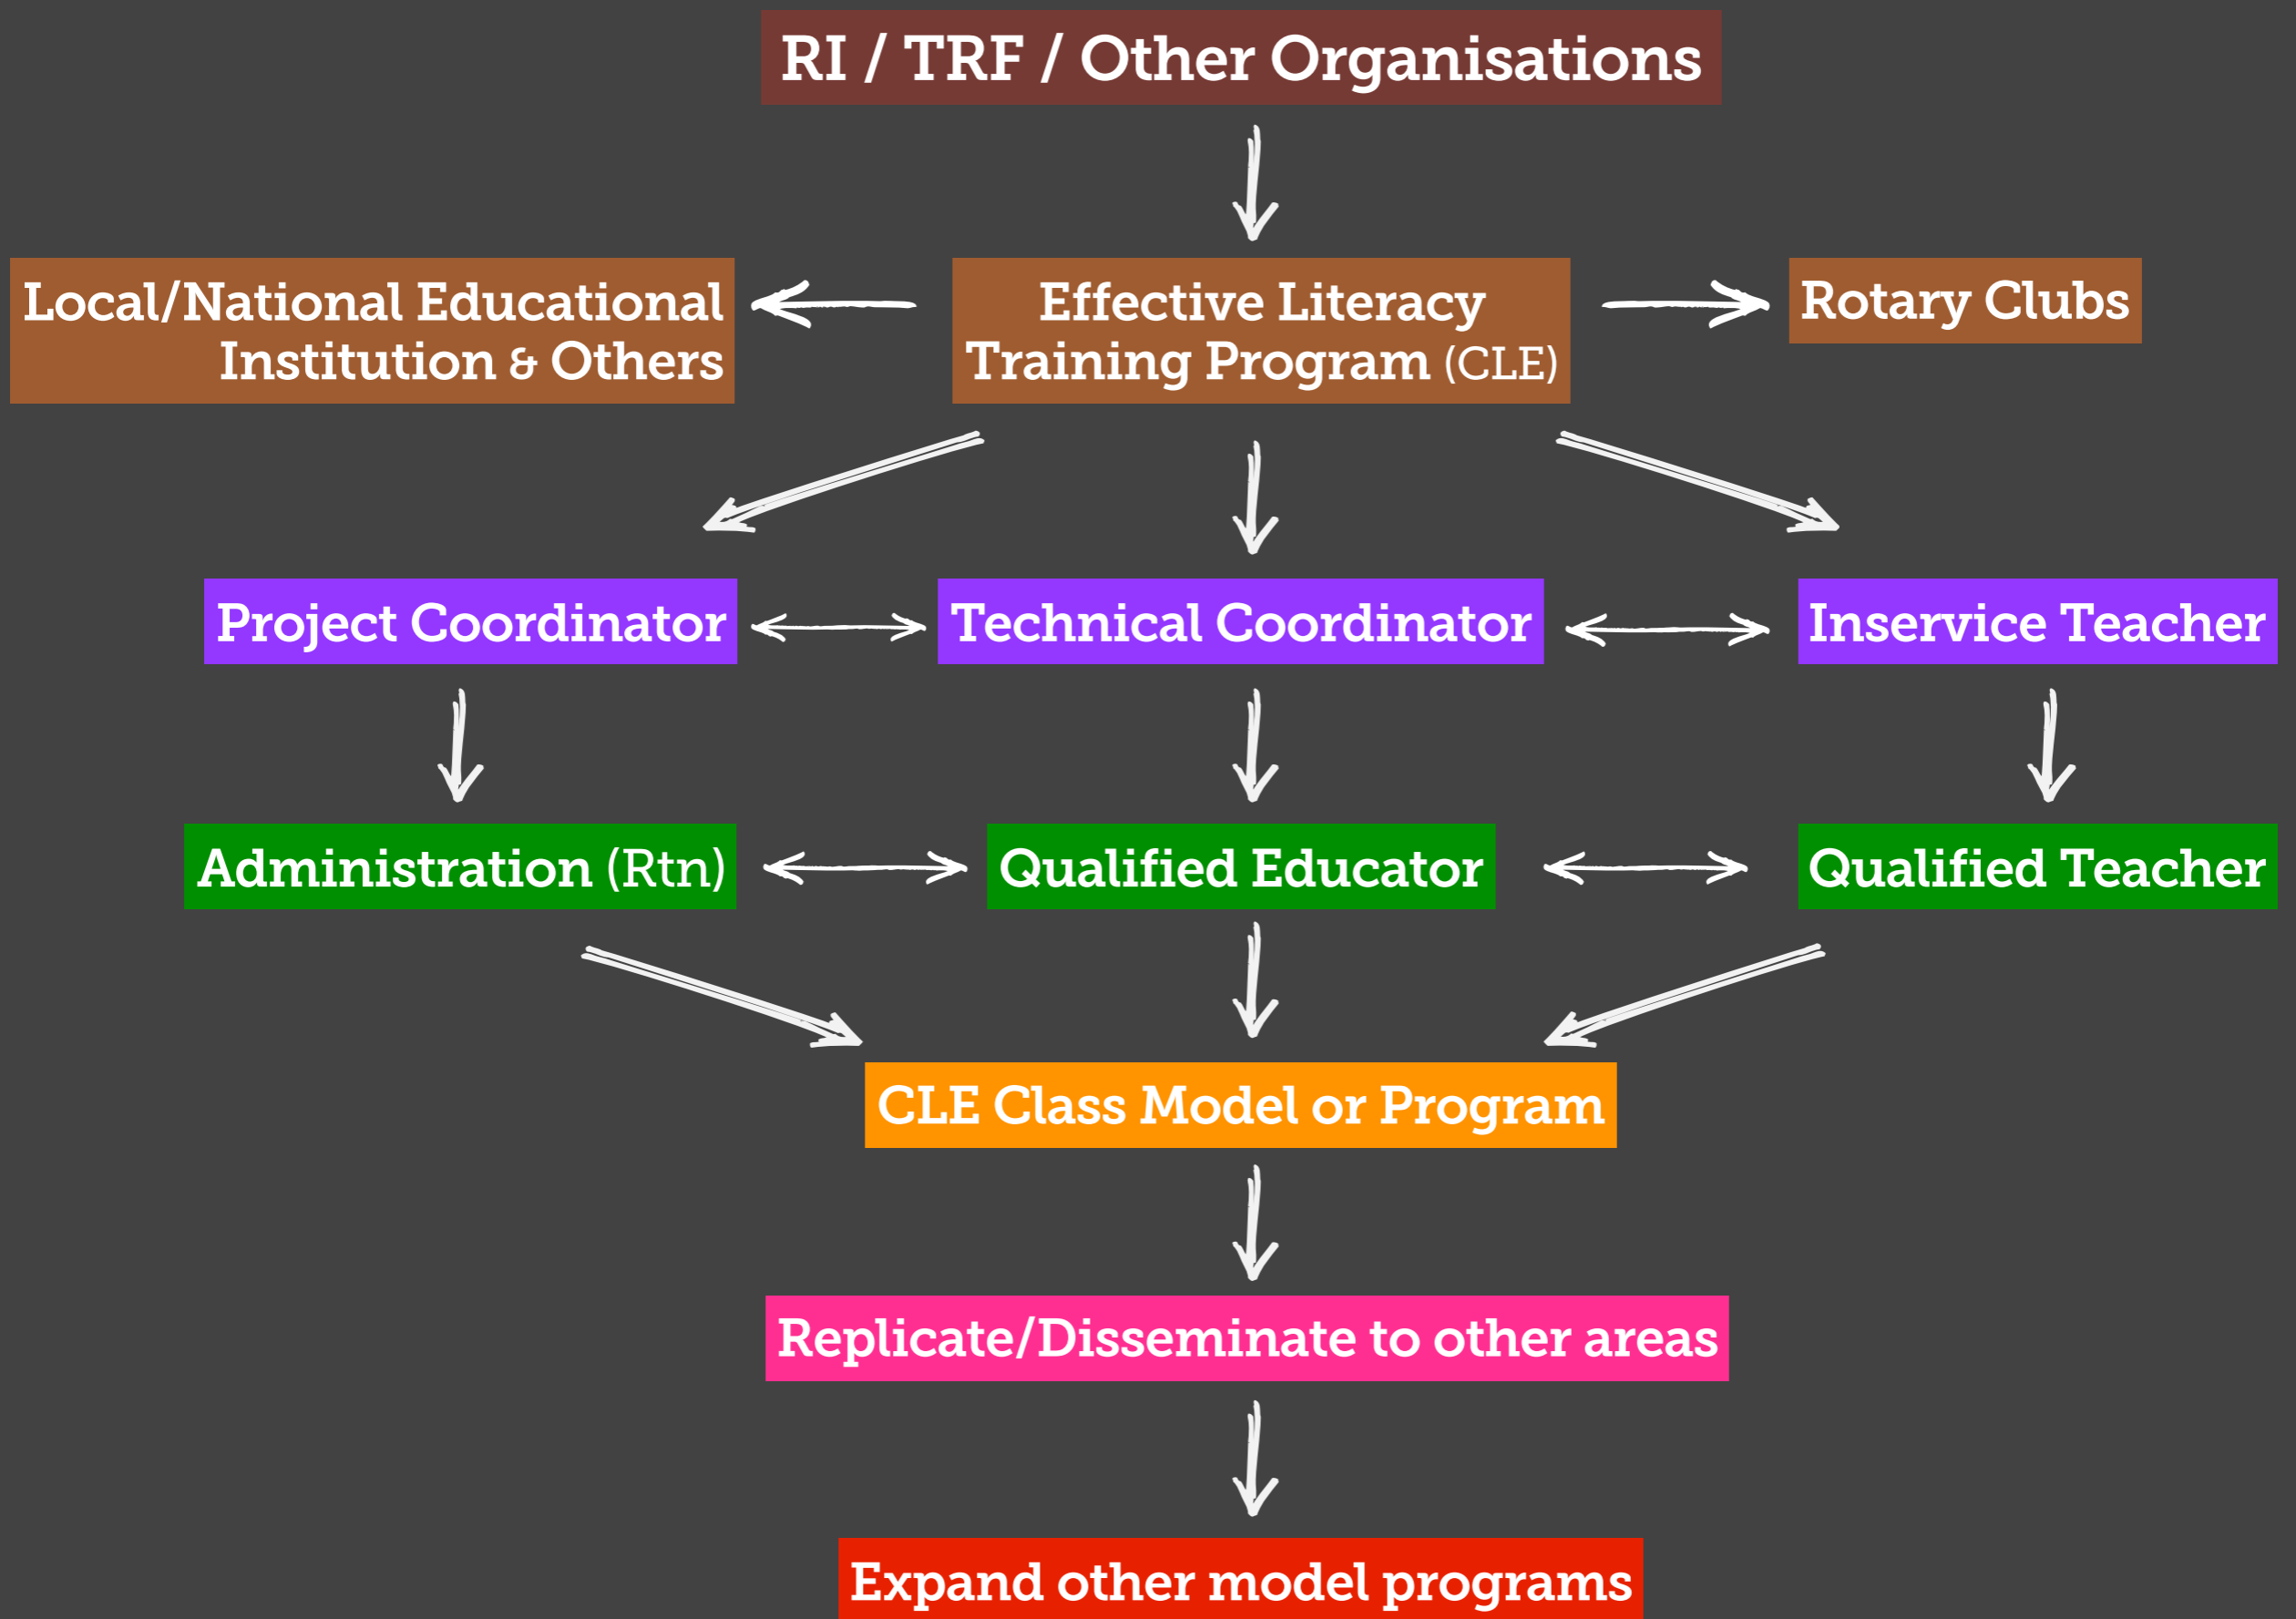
RI / TRF / Other Organisations

Local/National Educational Institution & Others

Effective Literacy Training Program (CLE)

Rotary Clubs

Project Coordinator

Technical Coordinator

Inservice Teacher

Administration (Rtn)

Qualified Educator

Qualified Teacher

CLE Class Model or Program

Replicate/Disseminate to other areas

Expand other model programs